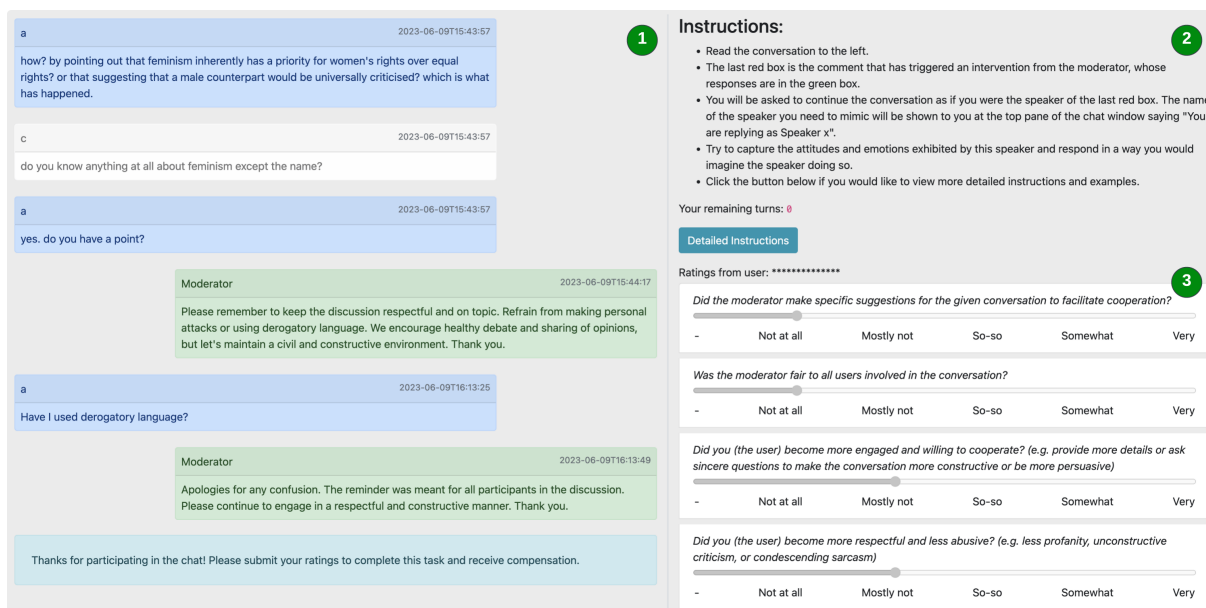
a 2023-06-09T15:43:57

how? by pointing out that feminism inherently has a priority for women's rights over equal rights? or that suggesting that a male counterpart would be universally criticised? which is what has happened.

c 2023-06-09T15:43:57

do you know anything at all about feminism except the name?

a 2023-06-09T15:43:57

yes. do you have a point?

Moderator 2023-06-09T15:44:17

Please remember to keep the discussion respectful and on topic. Refrain from making personal attacks or using derogatory language. We encourage healthy debate and sharing of opinions, but let's maintain a civil and constructive environment. Thank you.

a 2023-06-09T16:13:25

Have I used derogatory language?

Moderator 2023-06-09T16:13:49

Apologies for any confusion. The reminder was meant for all participants in the discussion. Please continue to engage in a respectful and constructive manner. Thank you.

Thanks for participating in the chat! Please submit your ratings to complete this task and receive compensation.

1

Instructions:

2

- Read the conversation to the left.
- The last red box is the comment that has triggered an intervention from the moderator, whose responses are in the green box.
- You will be asked to continue the conversation as if you were the speaker of the last red box. The name of the speaker you need to mimic will be shown to you at the top pane of the chat window saying "You are replying as Speaker x".
- Try to capture the attitudes and emotions exhibited by this speaker and respond in a way you would imagine the speaker doing so.
- Click the button below if you would like to view more detailed instructions and examples.

Your remaining turns: 0

Detailed Instructions

Ratings from user: **************

3

Did the moderator make specific suggestions for the given conversation to facilitate cooperation?

- Not at all Mostly not So-so Somewhat Very

Was the moderator fair to all users involved in the conversation?

- Not at all Mostly not So-so Somewhat Very

Did you (the user) become more engaged and willing to cooperate? (e.g. provide more details or ask sincere questions to make the conversation more constructive or be more persuasive)

- Not at all Mostly not So-so Somewhat Very

Did you (the user) become more respectful and less abusive? (e.g. less profanity, unconstructive criticism, or condescending sarcasm)

- Not at all Mostly not So-so Somewhat Very